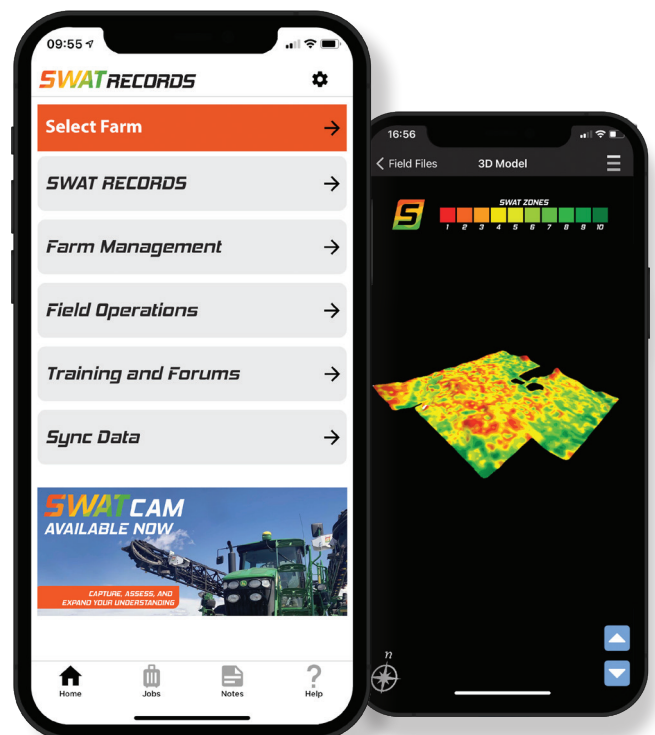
09:55

SWAT RECORDS

Select Farm

SWAT RECORDS

Farm Management

Field Operations

Training and Forums

Sync Data

SWAT CAM
AVAILABLE NOW

CAPTURE, ASSESS, AND EXPAND YOUR UNDERSTANDING

Home
Jobs
Notes
Help

16:56

Field Files
3D Model

S

SWAT ZONES
1 2 3 4 5 6 7 8 9 10